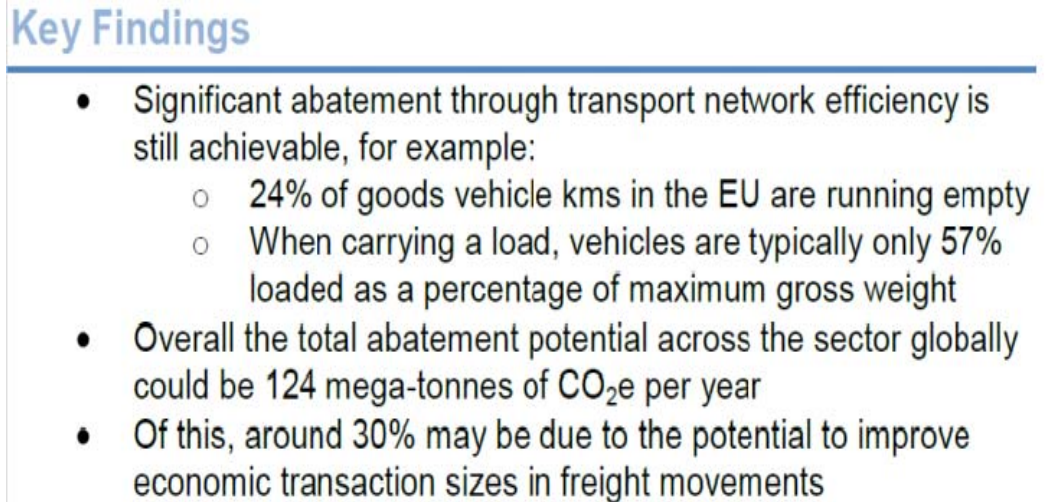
Key Findings

- Significant abatement through transport network efficiency is still achievable, for example:
  - 24% of goods vehicle kms in the EU are running empty
  - When carrying a load, vehicles are typically only 57% loaded as a percentage of maximum gross weight
- Overall the total abatement potential across the sector globally could be 124 mega-tonnes of $CO_2$e per year
- Of this, around 30% may be due to the potential to improve economic transaction sizes in freight movements